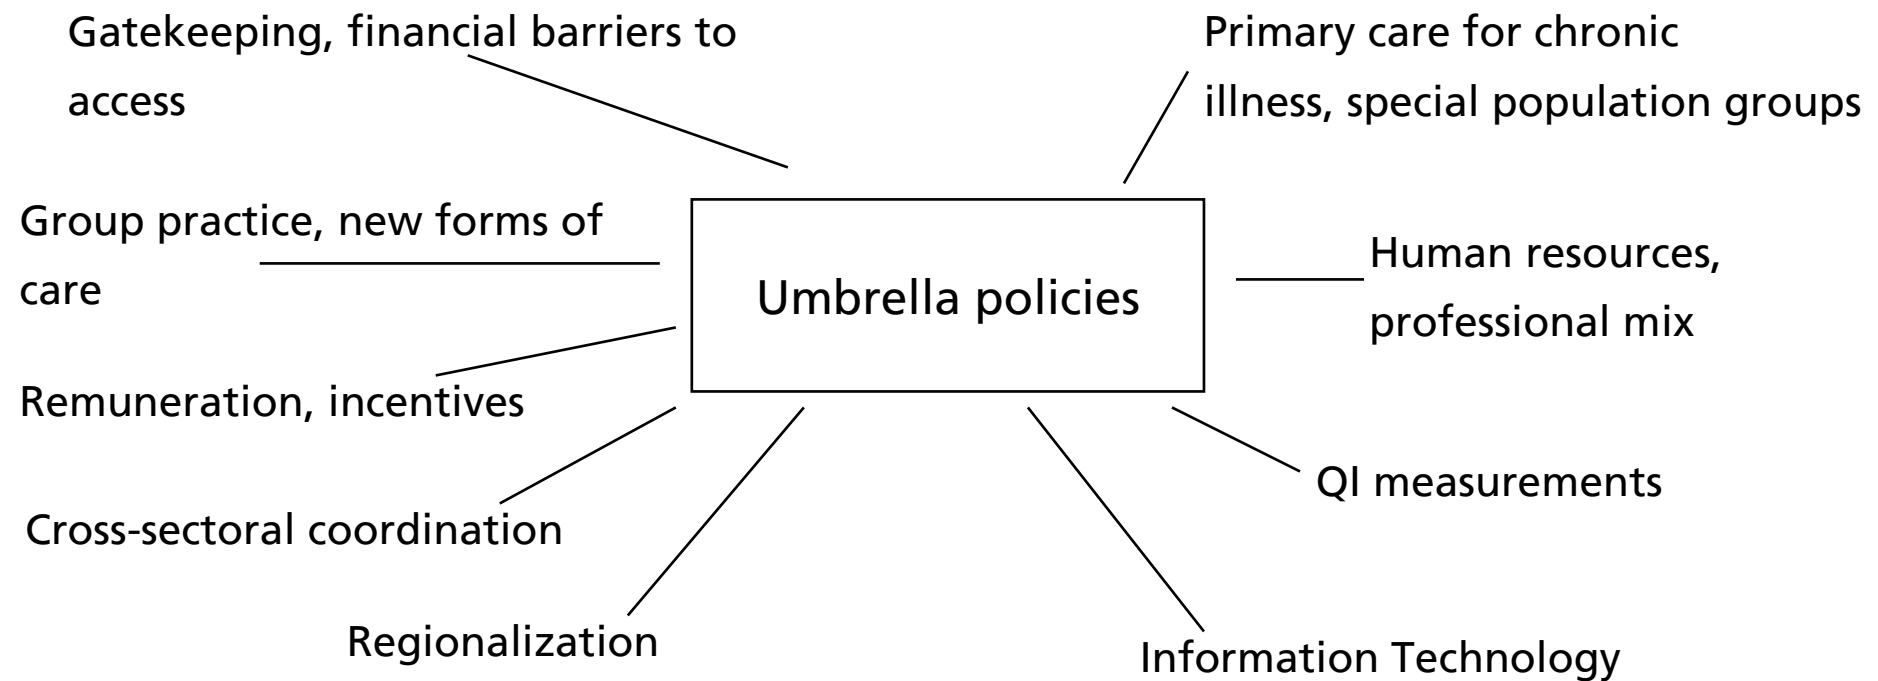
Gatekeeping, financial barriers to access

Primary care for chronic illness, special population groups

Group practice, new forms of care

Umbrella policies

Human resources, professional mix

Remuneration, incentives

Cross-sectoral coordination

QI measurements

Regionalization

Information Technology